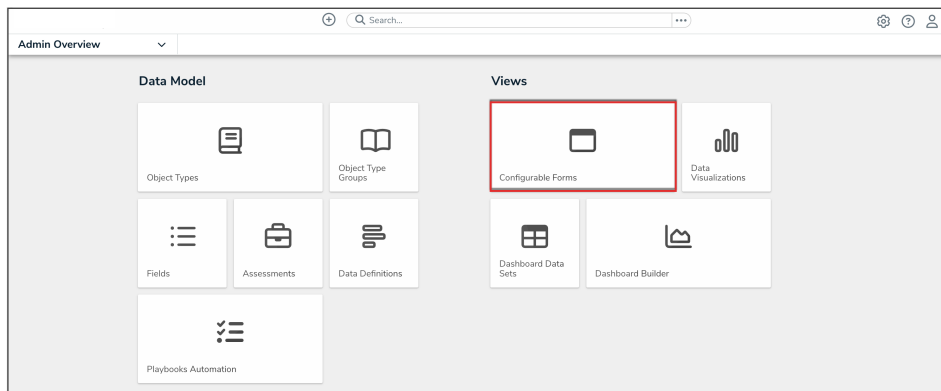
Search...

•••

Admin Overview

Data Model

Object Types

Object Type Groups

Fields

Assessments

Data Definitions

Playbooks Automation

Views

Configurable Forms

Data Visualizations

Dashboard Data Sets

Dashboard Builder